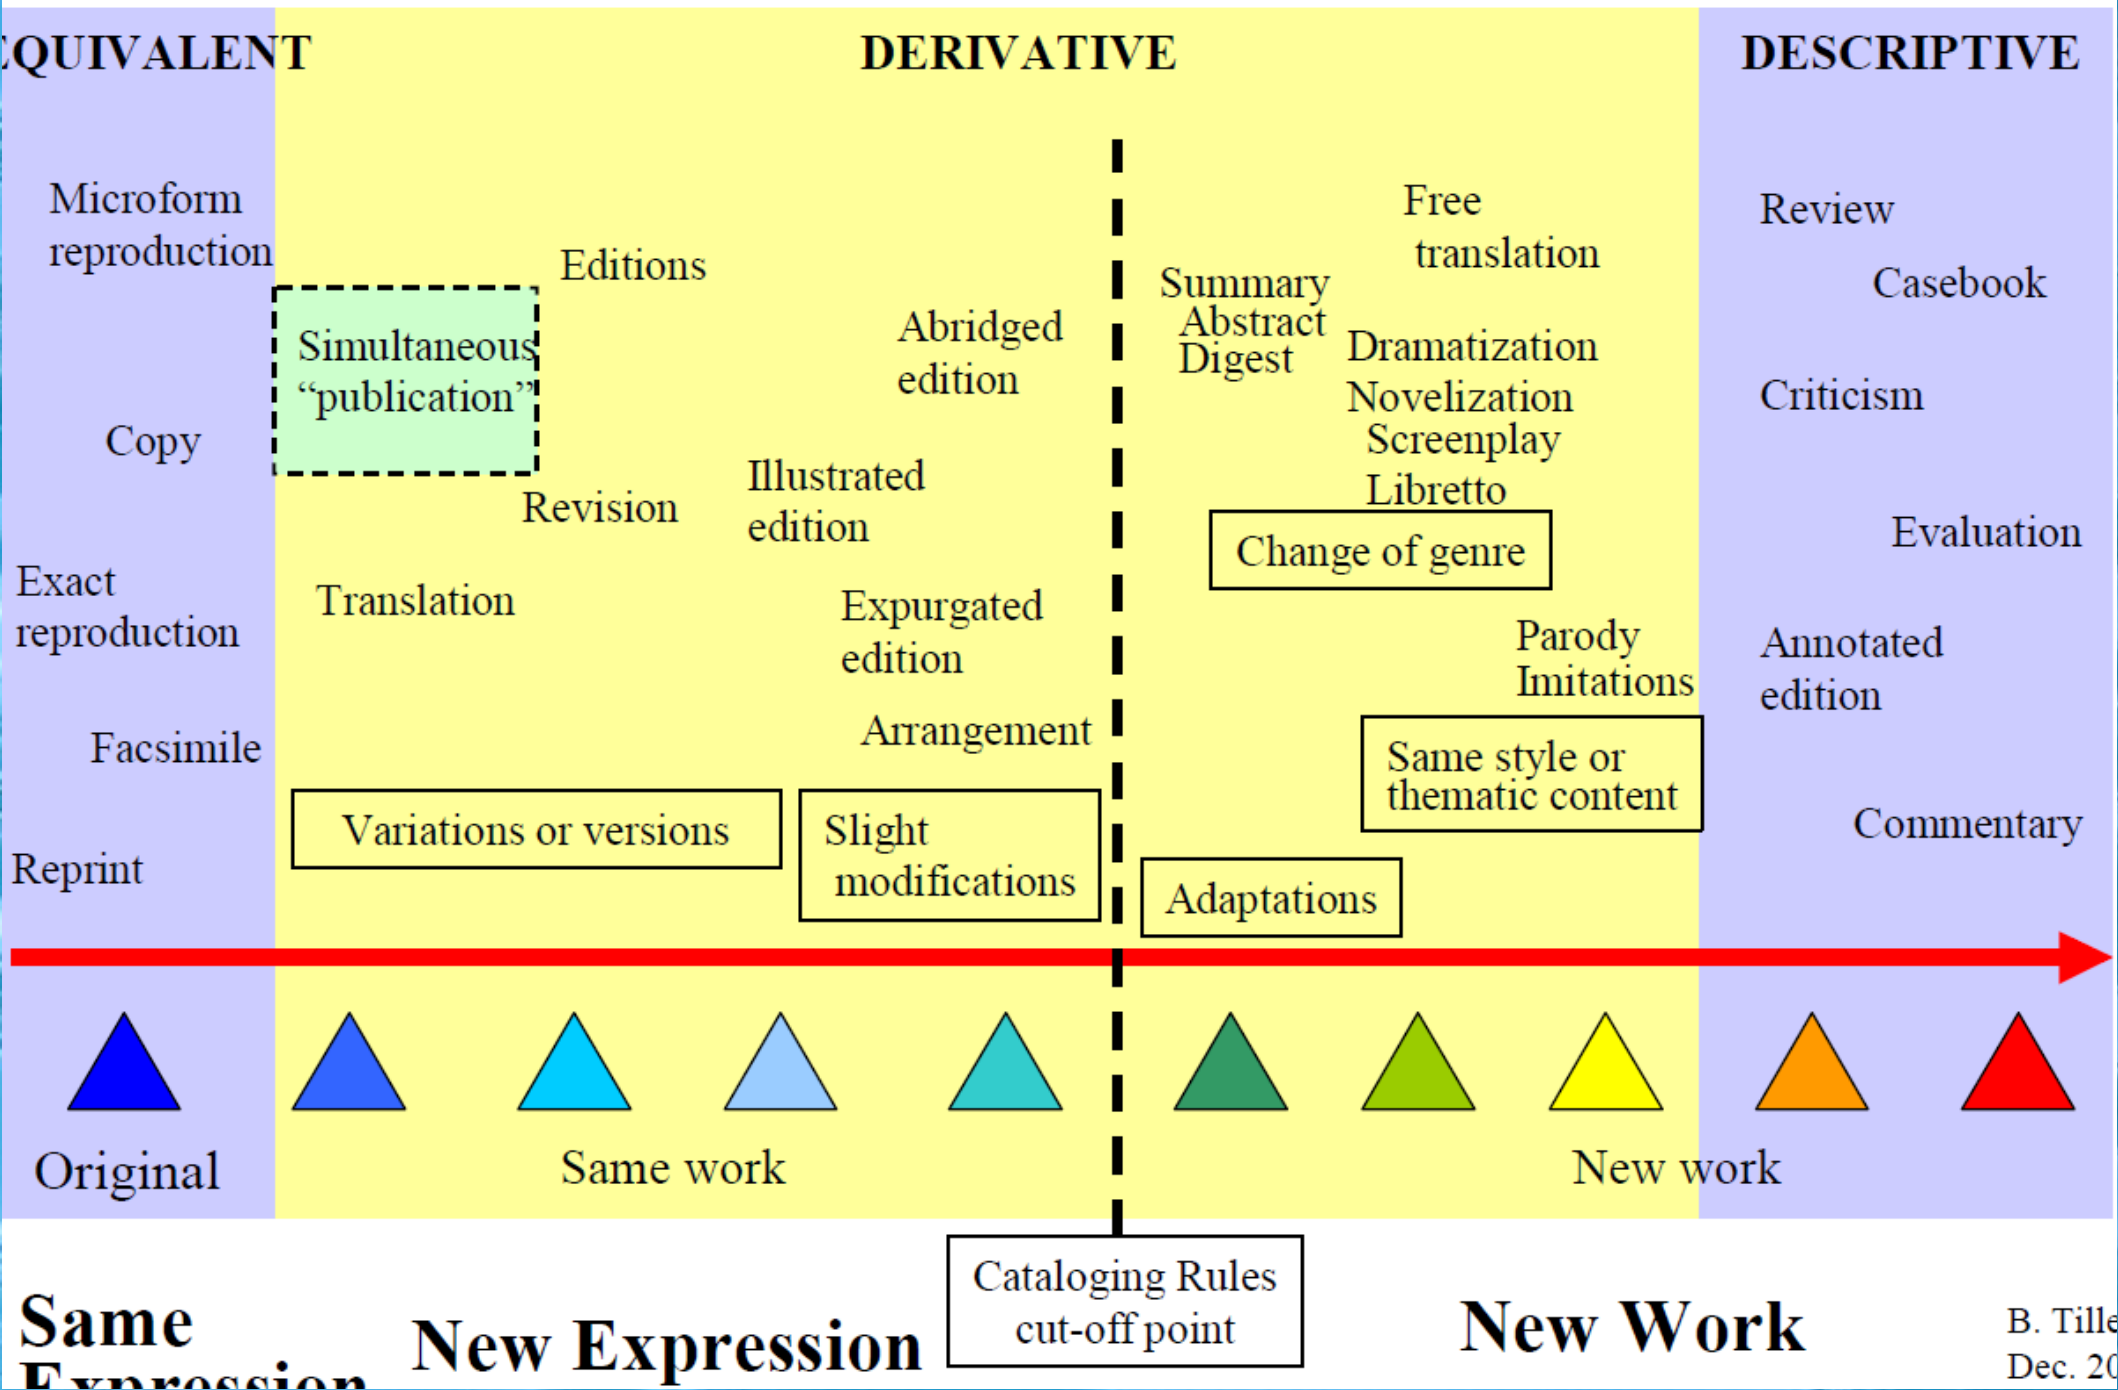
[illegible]QUIVALENT

DERIVATIVE

DESCRIPTIVE

Microform reproduction

Editions

Simultaneous "publication"

Copy

Revision

Exact reproduction

Translation

Facsimile

Reprint

Abridged edition

Illustrated edition

Expurgated edition

Arrangement

Variations or versions

Slight modifications

Summary Abstract Digest

Free translation

Dramatization Novelization Screenplay Libretto

Change of genre

Parody Imitations

Same style or thematic content

Adaptations

Review

Casebook

Criticism

Evaluation

Annotated edition

Commentary

Original

Same work

New work

Same Expression

New Expression

Cataloging Rules cut-off point

New Work

B. Tille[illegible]
Dec. 20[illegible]